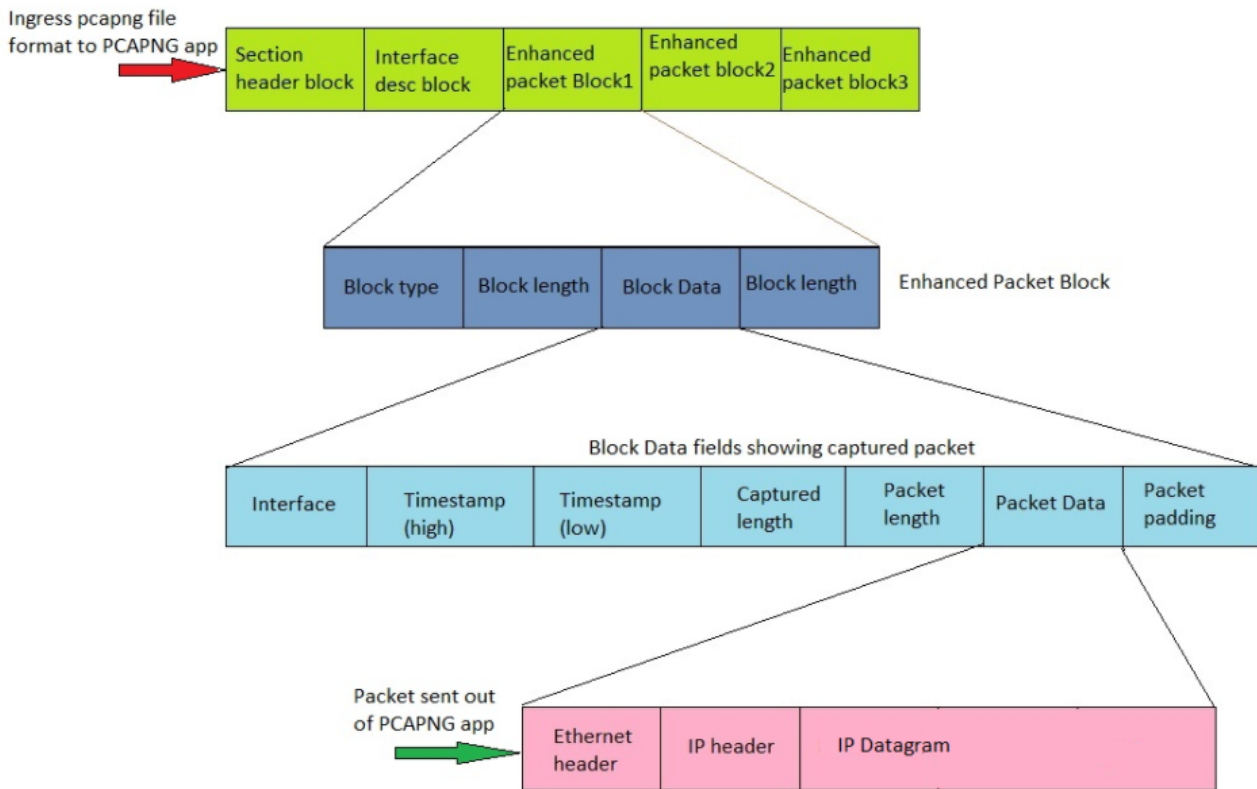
Ingress pcapng file format to PCAPNG app

| Section header block | Interface desc block | Enhanced packet Block1 | Enhanced packet block2 | Enhanced packet block3 |
|---|---|---|---|---|

| Block type | Block length | Block Data | Block length |
|---|---|---|---|

Enhanced Packet Block

Block Data fields showing captured packet

| Interface | Timestamp (high) | Timestamp (low) | Captured length | Packet length | Packet Data | Packet padding |
|---|---|---|---|---|---|---|

Packet sent out of PCAPNG app

| Ethernet header | IP header | IP Datagram |
|---|---|---|